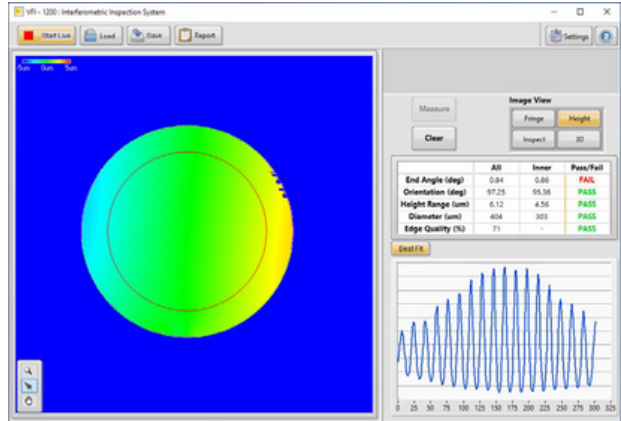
VFI - 1200 : Interferometric Inspection System

Start Live
Load
Save
Report
Settings

-5um 0um 5um

Measure
Clear

Image View
Fringe
Height
Inspect
3D

|  | All | Inner | Pass/Fail |
|---|---|---|---|
| End Angle (deg) | 0.84 | 0.86 | FAIL |
| Orientation (deg) | 97.25 | 95.38 | PASS |
| Height Range (um) | 6.12 | 4.56 | PASS |
| Diameter (um) | 404 | 303 | PASS |
| Edge Quality (%) | 71 | - | PASS |

Best Fit

0 25 50 75 100 125 150 175 200 225 250 275 300 325